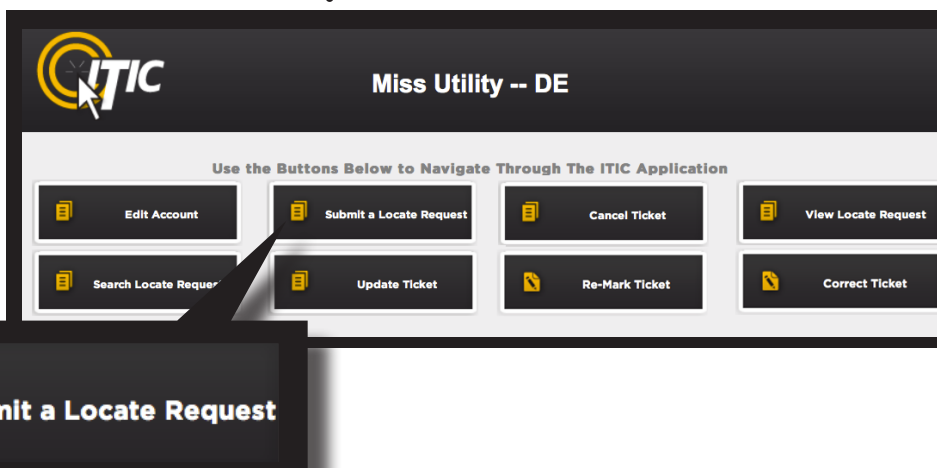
ITIC

Miss Utility -- DE

Use the Buttons Below to Navigate Through The ITIC Application

Edit Account

Submit a Locate Request

Cancel Ticket

View Locate Request

Search Locate Reque

Update Ticket

Re-Mark Ticket

Correct Ticket

nit a Locate Request